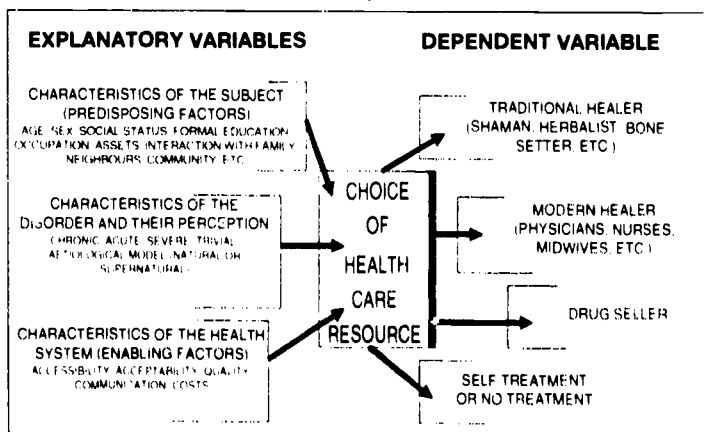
EXPLANATORY VARIABLES

DEPENDENT VARIABLE

CHARACTERISTICS OF THE SUBJECT (PREDISPOSING FACTORS)
AGE, SEX, SOCIAL STATUS, FORMAL EDUCATION, OCCUPATION, ASSETS, INTERACTION WITH FAMILY, NEIGHBOURS, COMMUNITY, ETC.

CHARACTERISTICS OF THE DISORDER AND THEIR PERCEPTION
CHRONIC, ACUTE, SEVERE, TRIVIAL, AETIOLOGICAL MODEL (NATURAL OR SUPERNATURAL)

CHARACTERISTICS OF THE HEALTH SYSTEM (ENABLING FACTORS)
ACCESSIBILITY, ACCEPTABILITY, QUALITY, COMMUNICATION, COSTS

CHOICE OF HEALTH CARE RESOURCE

TRADITIONAL HEALER (SHAMAN, HERBALIST, BONE SETTER, ETC.)

MODERN HEALER (PHYSICIANS, NURSES, MIDWIVES, ETC.)

DRUG SELLER

SELF TREATMENT OR NO TREATMENT